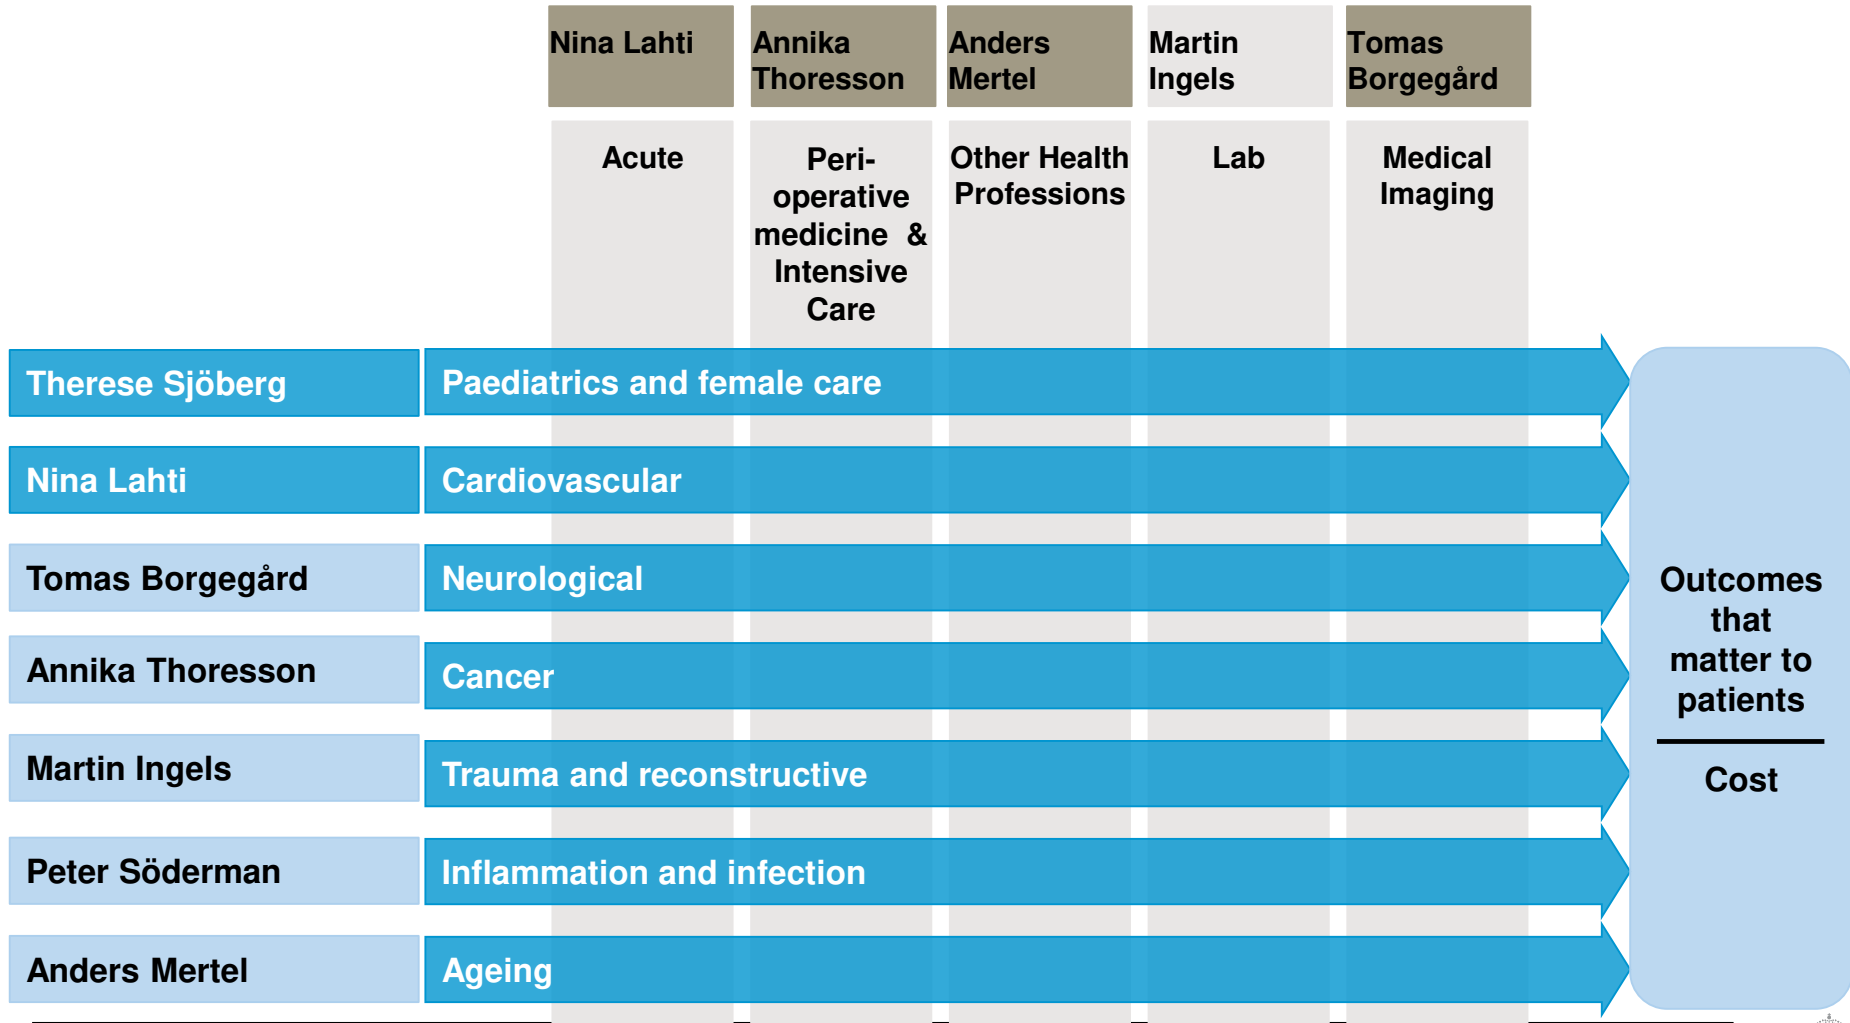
Nina Lahti

Annika Thoresson

Anders Mertel

Martin Ingels

Tomas Borgegård

Acute

Peri-operative medicine & Intensive Care

Other Health Professions

Lab

Medical Imaging

Therese Sjöberg

Paediatrics and female care

Nina Lahti

Cardiovascular

Tomas Borgegård

Neurological

Annika Thoresson

Cancer

Martin Ingels

Trauma and reconstructive

Peter Söderman

Inflammation and infection

Anders Mertel

Ageing

Outcomes that matter to patients

Cost